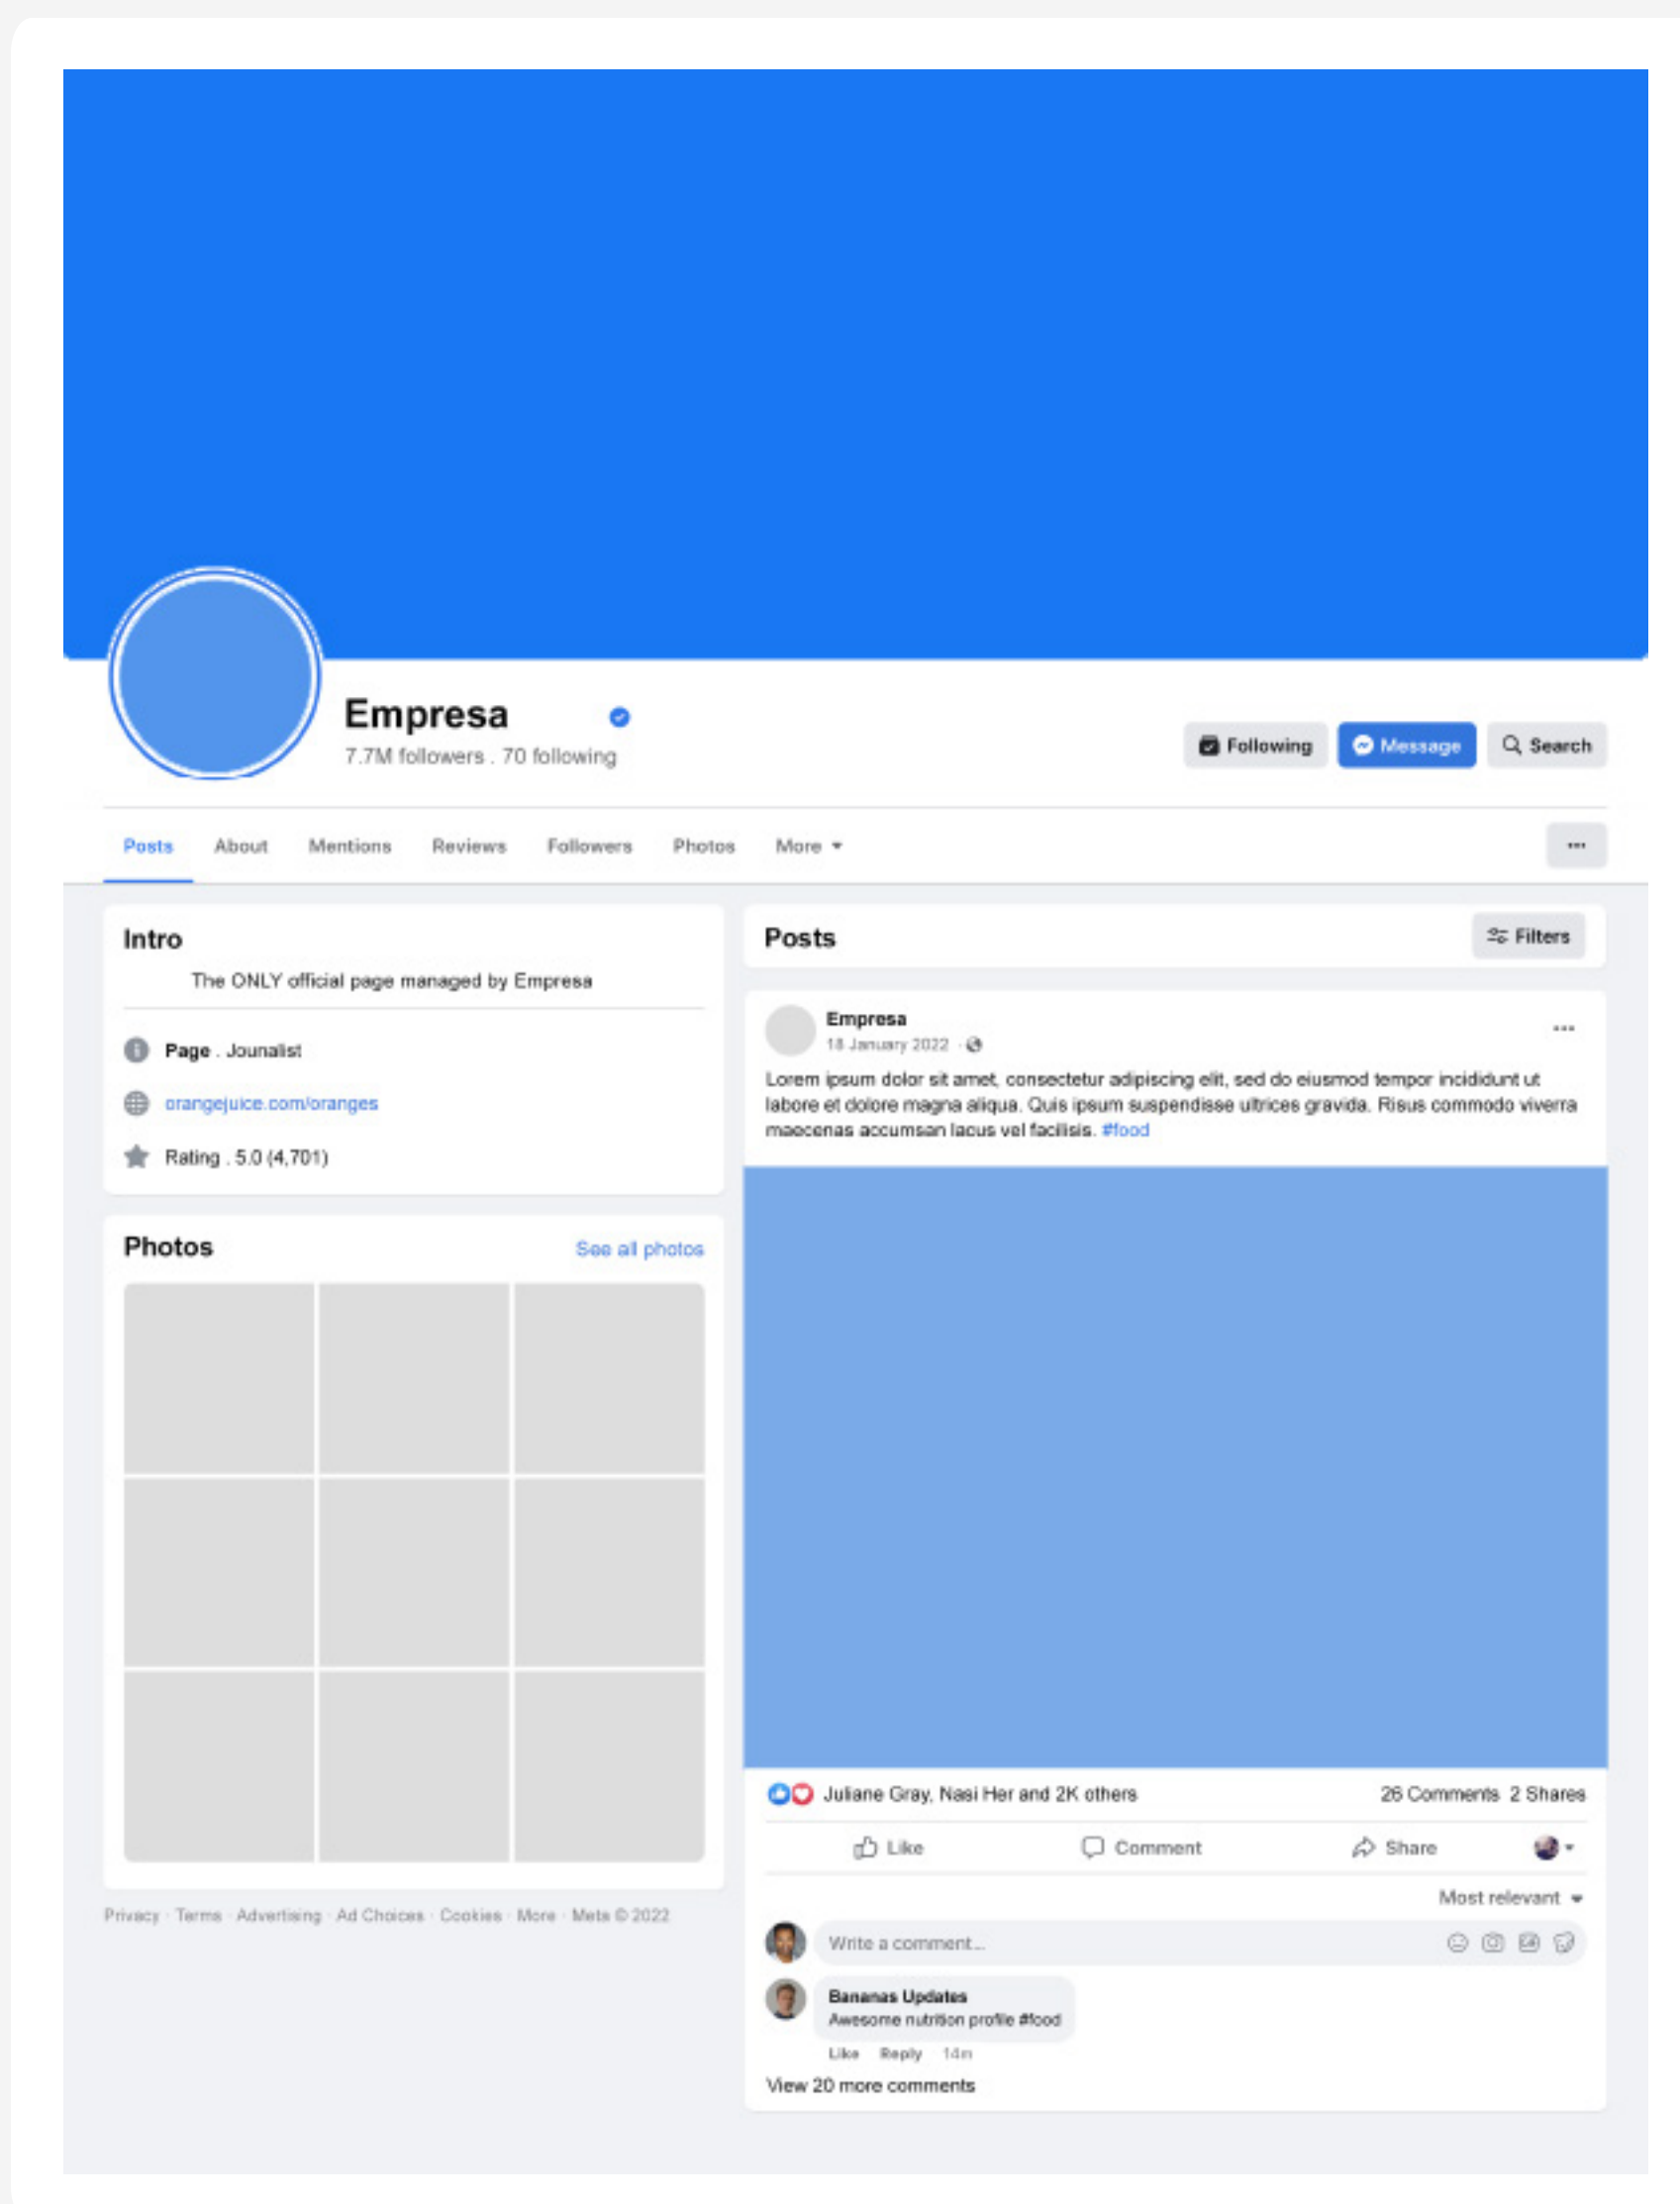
Empresa

7.7M followers . 70 following

Following Message Search

Posts About Mentions Reviews Followers Photos More

...

Intro

The ONLY official page managed by Empresa

Page . Jounalist

orangejuice.com/oranges

Rating . 5.0 (4,701)

Photos

See all photos

Privacy · Terms · Advertising · Ad Choices · Cookies · More · Meta © 2022

Posts

Filters

Empresa

18 January 2022 ·

...

Lorem ipsum dolor sit amet, consectetur adipiscing elit, sed do eiusmod tempor incididunt ut labore et dolore magna aliqua. Quis ipsum suspendisse ultrices gravida. Risus commodo viverra maecenas accumsan lacus vel facilisis. #food

Juliane Gray, Nasi Her and 2K others

26 Comments 2 Shares

Like Comment Share

Most relevant

Write a comment...

Bananas Updates

Awesome nutrition profile #food

Like Reply 14m

View 20 more comments